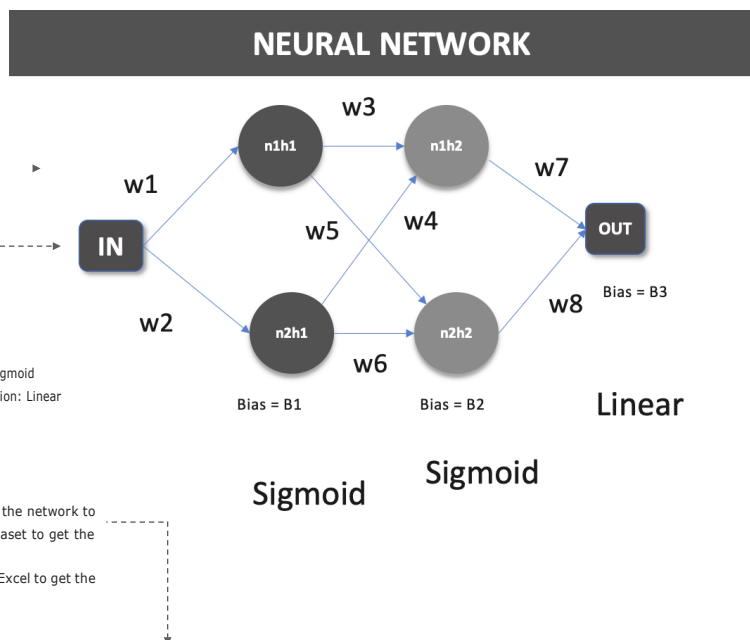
NEURAL NETWORK

w3

n1h1

n1h2

w1

w7

w5

w4

IN

OUT

Bias = B3

w8

w2

n2h1

n2h2

w6

gmoid

ion: Linear

Bias = B1

Bias = B2

Linear

Sigmoid

Sigmoid

the network to

aset to get the

Excel to get the